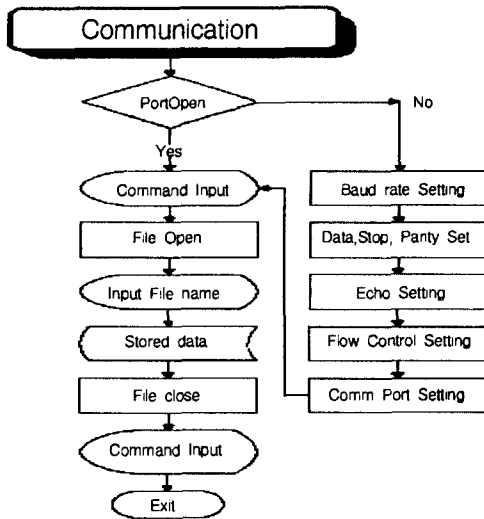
Communication

PortOpen

No

Yes

Command Input

Baud rate Setting

File Open

Data,Stop, Panty Set

Input File name

Echo Setting

Stored data

Flow Control Settng

File close

Comm Port Setting

Command Input

Exit